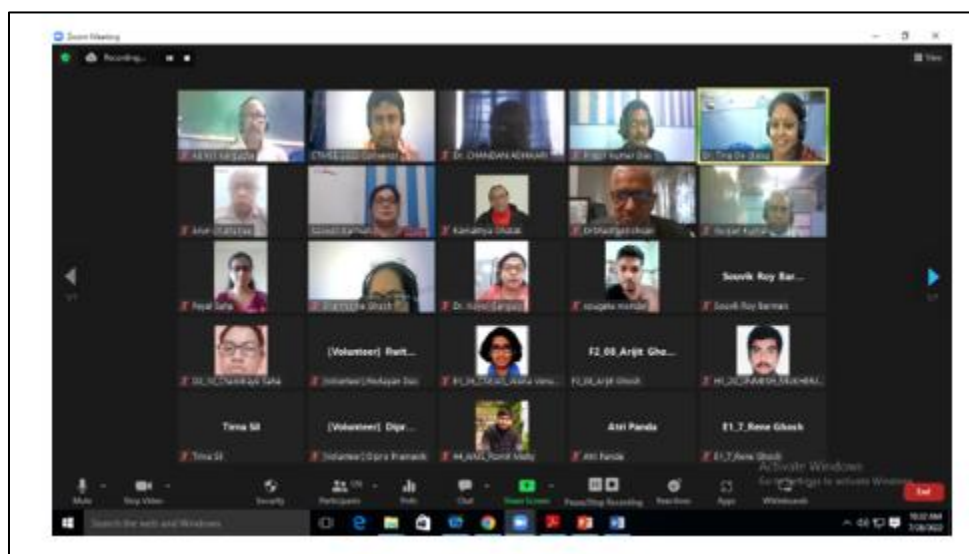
Zoom Meeting

Recording...

View

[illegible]

CTVSS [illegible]

Dr. CHANDAN ADHIKARI

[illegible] Kumar Das

Dr. Tina De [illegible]

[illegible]

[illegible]

Kamalika Ghatak

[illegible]

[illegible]

Payal Saha

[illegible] Ghosh

Dr. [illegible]

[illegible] Mondal

Souvik Roy Bar...

Souvik Roy Barman

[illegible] Saha

[Volunteer] Riti...

[Volunteer] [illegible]

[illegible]

F2_08_Arijit Gho...

F2_08_Arijit Ghosh

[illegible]

Tinna Sil

Tinna Sil

[Volunteer] Dipr...

[Volunteer] Dipra Pramanik

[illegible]

Atri Panda

Atri Panda

E1_7_Rene Ghosh

E1_7_Rene Ghosh

Mute

Stop Video

Security

Participants

Polls

Chat

Share Screen

Pause/Stop Recording

Reactions

Apps

Whiteboards

End

Activate Windows
Go to Settings to activate Windows.

Search the web and Windows

10:32 AM
7/26/2022